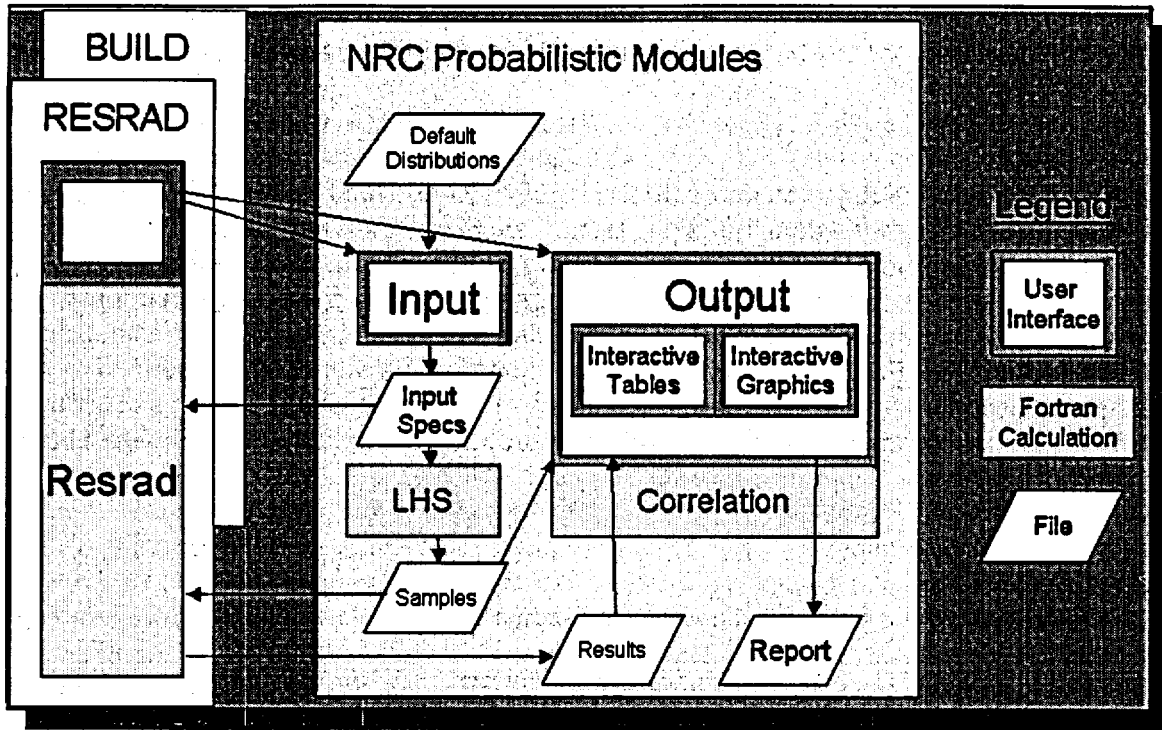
BUILD

RESRAD

Resrad

NRC Probabilistic Modules

Default Distributions

Input

Input Specs

LHS

Samples

Output

Interactive Tables

Interactive Graphics

Correlation

Results

Report

Legend

User Interface

Fortran Calculation

File